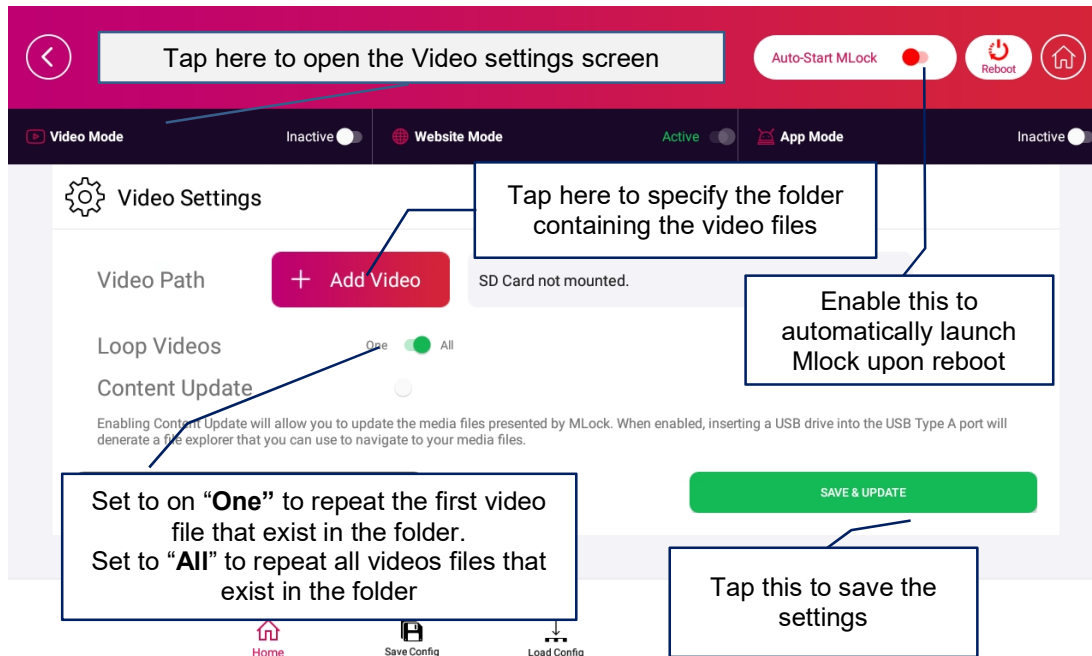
Tap here to open the Video settings screen

Auto-Start MLock

Reboot

Video Mode Inactive

Website Mode Active

App Mode Inactive

Video Settings

Tap here to specify the folder containing the video files

Video Path

+ Add Video

SD Card not mounted.

Enable this to automatically launch Mlock upon reboot

Loop Videos One All

Content Update

Enabling Content Update will allow you to update the media files presented by MLock. When enabled, inserting a USB drive into the USB Type A port will generate a file explorer that you can use to navigate to your media files.

Set to on "**One"** to repeat the first video file that exist in the folder.
Set to "**All**" to repeat all videos files that exist in the folder

SAVE & UPDATE

Tap this to save the settings

Home

Save Config

Load Config